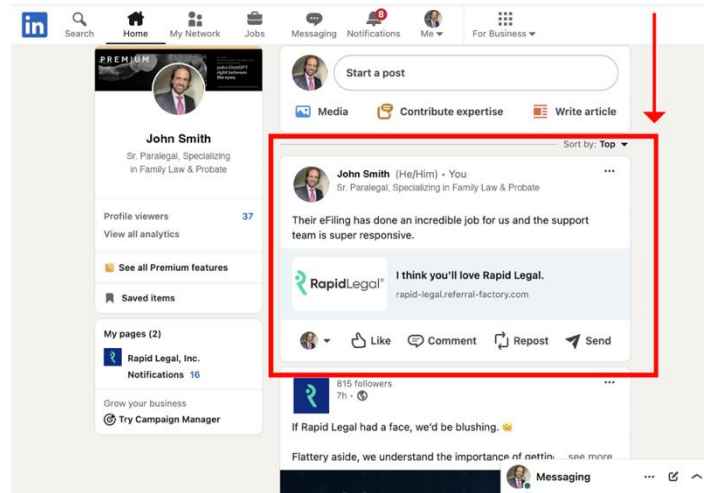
in Search Home My Network Jobs Messaging 8 Notifications Me For Business

PREMIUM

John Smith

Sr. Paralegal, Specializing in Family Law & Probate

Profile viewers 37

View all analytics

See all Premium features

Saved items

My pages (2)

Rapid Legal, Inc.

Notifications 16

Grow your business

Try Campaign Manager

Start a post

Media Contribute expertise Write article

Sort by: Top

John Smith (He/Him) • You

Sr. Paralegal, Specializing in Family Law & Probate

Their eFiling has done an incredible job for us and the support team is super responsive.

RapidLegal

I think you'll love Rapid Legal.

rapid-legal.referral-factory.com

Like Comment Repost Send

815 followers

7h •

If Rapid Legal had a face, we'd be blushing.

Flattery aside, we understand the importance of gettin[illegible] ...see more

Messaging